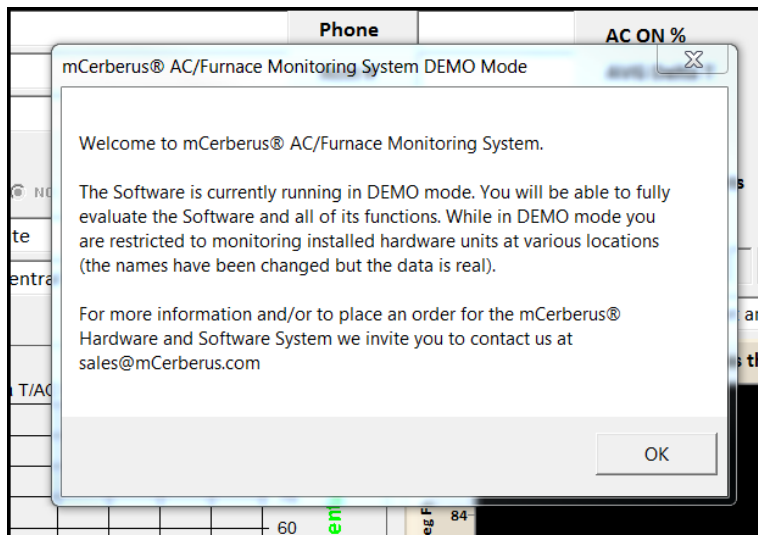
Phone

AC ON %

mCerberus® AC/Furnace Monitoring System DEMO Mode

Welcome to mCerberus® AC/Furnace Monitoring System.

The Software is currently running in DEMO mode. You will be able to fully evaluate the Software and all of its functions. While in DEMO mode you are restricted to monitoring installed hardware units at various locations (the names have been changed but the data is real).

For more information and/or to place an order for the mCerberus® Hardware and Software System we invite you to contact us at sales@mCerberus.com

OK

te

entra

T/AC

60

84